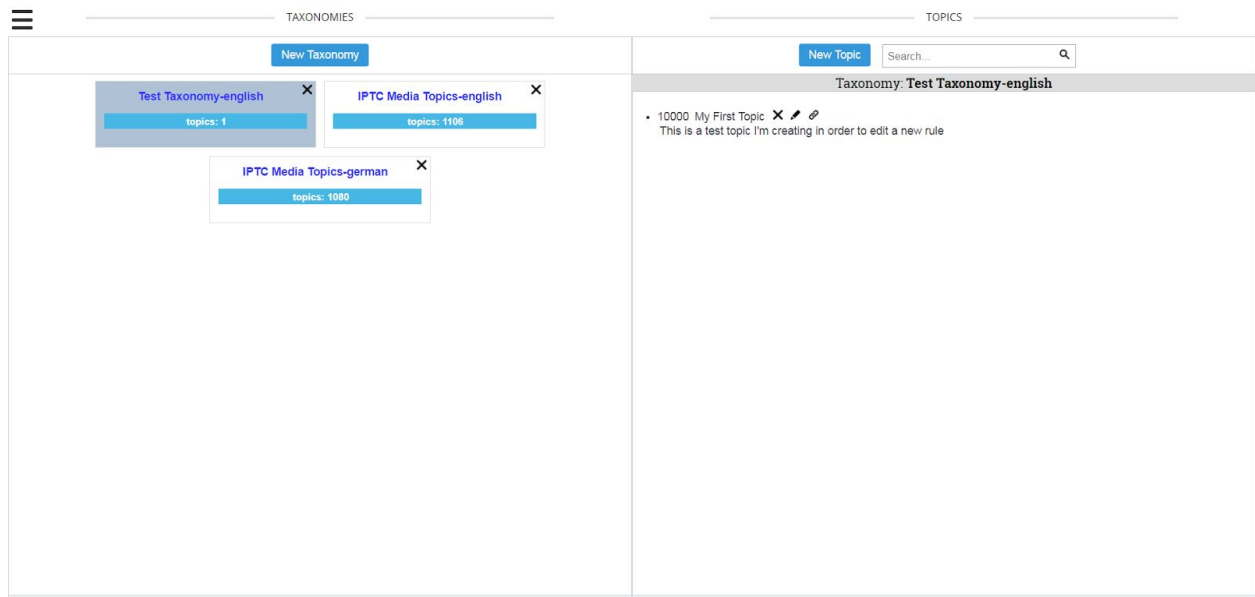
TAXONOMIES

TOPICS

New Taxonomy

Test Taxonomy-english
topics: 1

IPTC Media Topics-english
topics: 1106

IPTC Media Topics-german
topics: 1080

New Topic

Search...

Taxonomy: **Test Taxonomy-english**

- 10000 My First Topic
This is a test topic I'm creating in order to edit a new rule